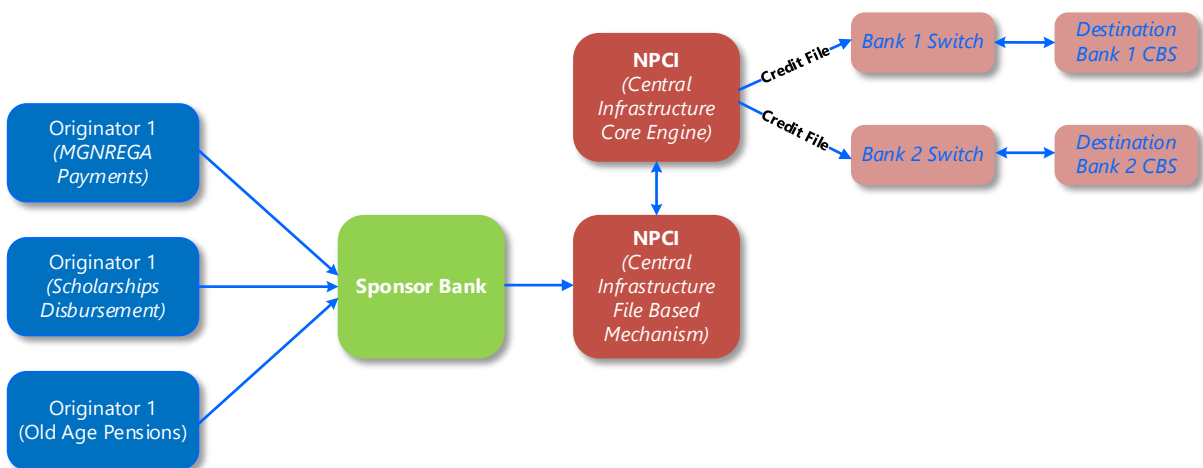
Originator 1
(MGNREGA Payments)

Originator 1
(Scholarships Disbursement)

Originator 1
(Old Age Pensions)

Sponsor Bank

NPCI
(Central Infrastructure File Based Mechanism)

NPCI
(Central Infrastructure Core Engine)

Credit File

Credit File

Bank 1 Switch

Bank 2 Switch

Destination Bank 1 CBS

Destination Bank 2 CBS